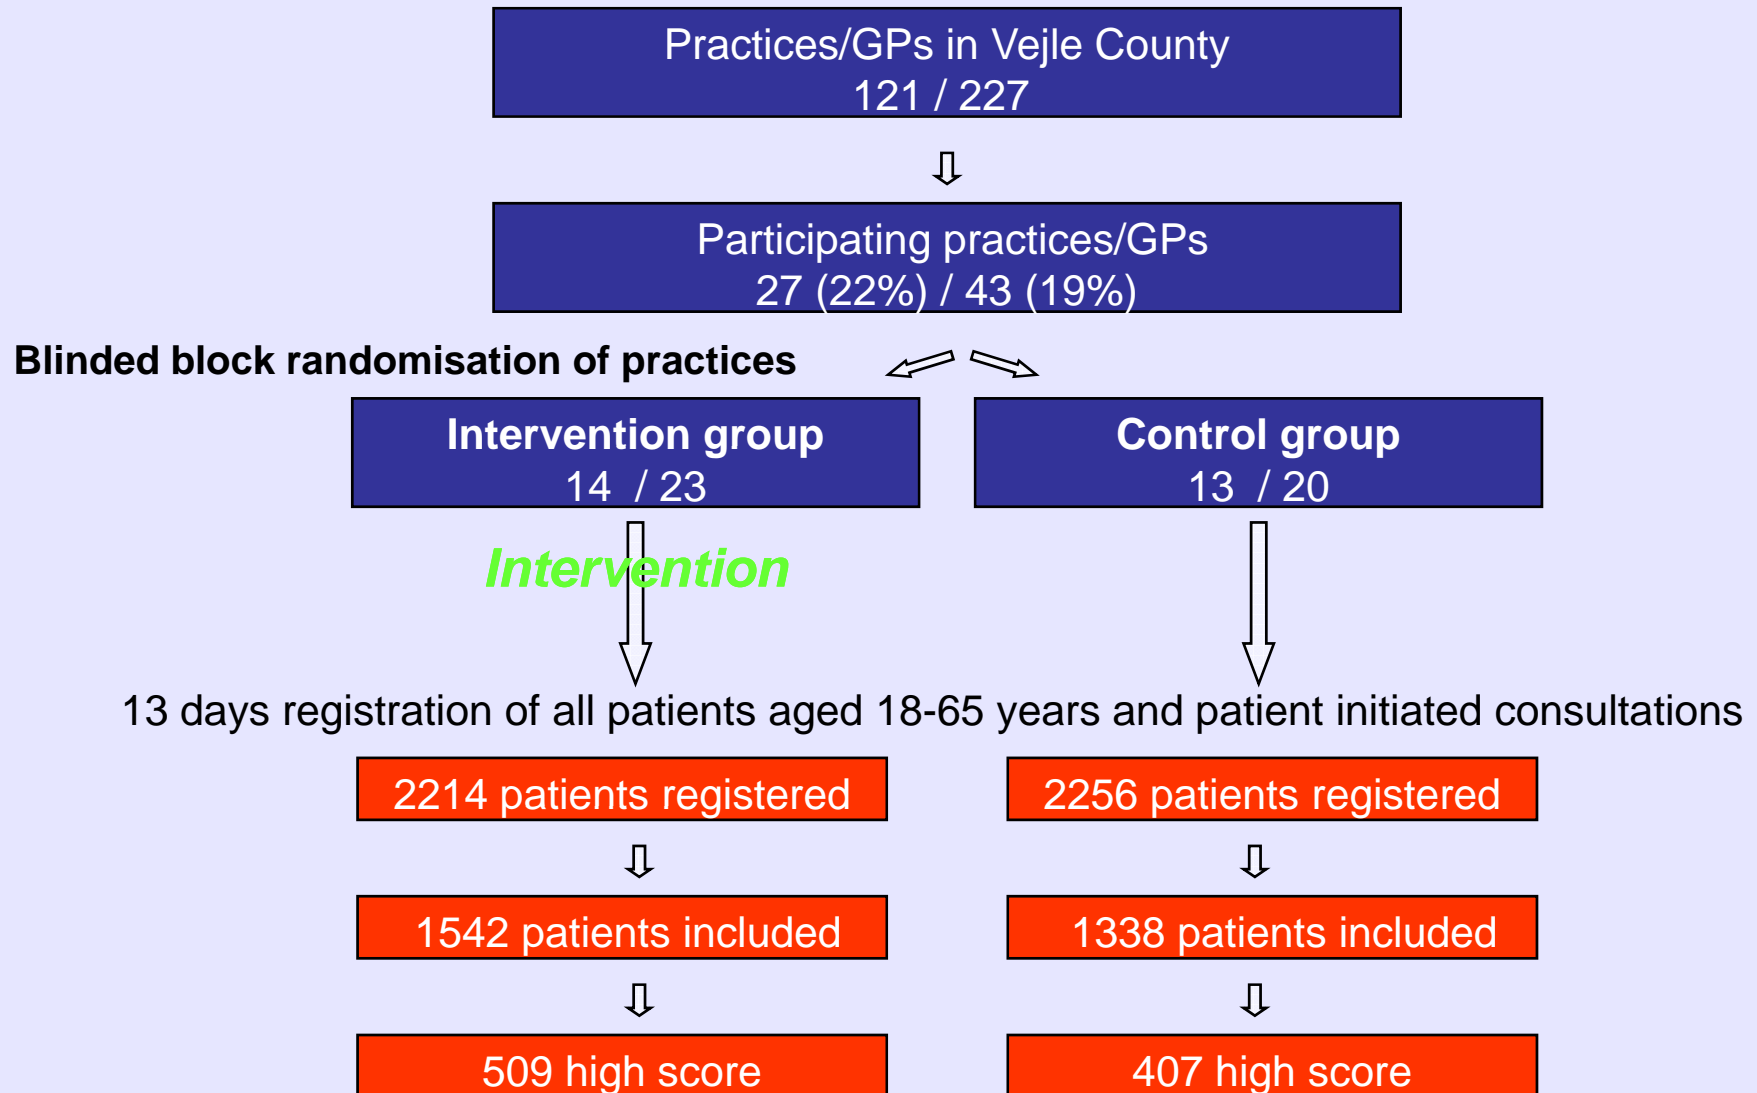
Practices/GPs in Vejle County
121 / 227

Participating practices/GPs
27 (22%) / 43 (19%)

Blinded block randomisation of practices

Intervention group
14 / 23

Control group
13 / 20

Intervention

13 days registration of all patients aged 18-65 years and patient initiated consultations

2214 patients registered

2256 patients registered

1542 patients included

1338 patients included

509 high score

407 high score